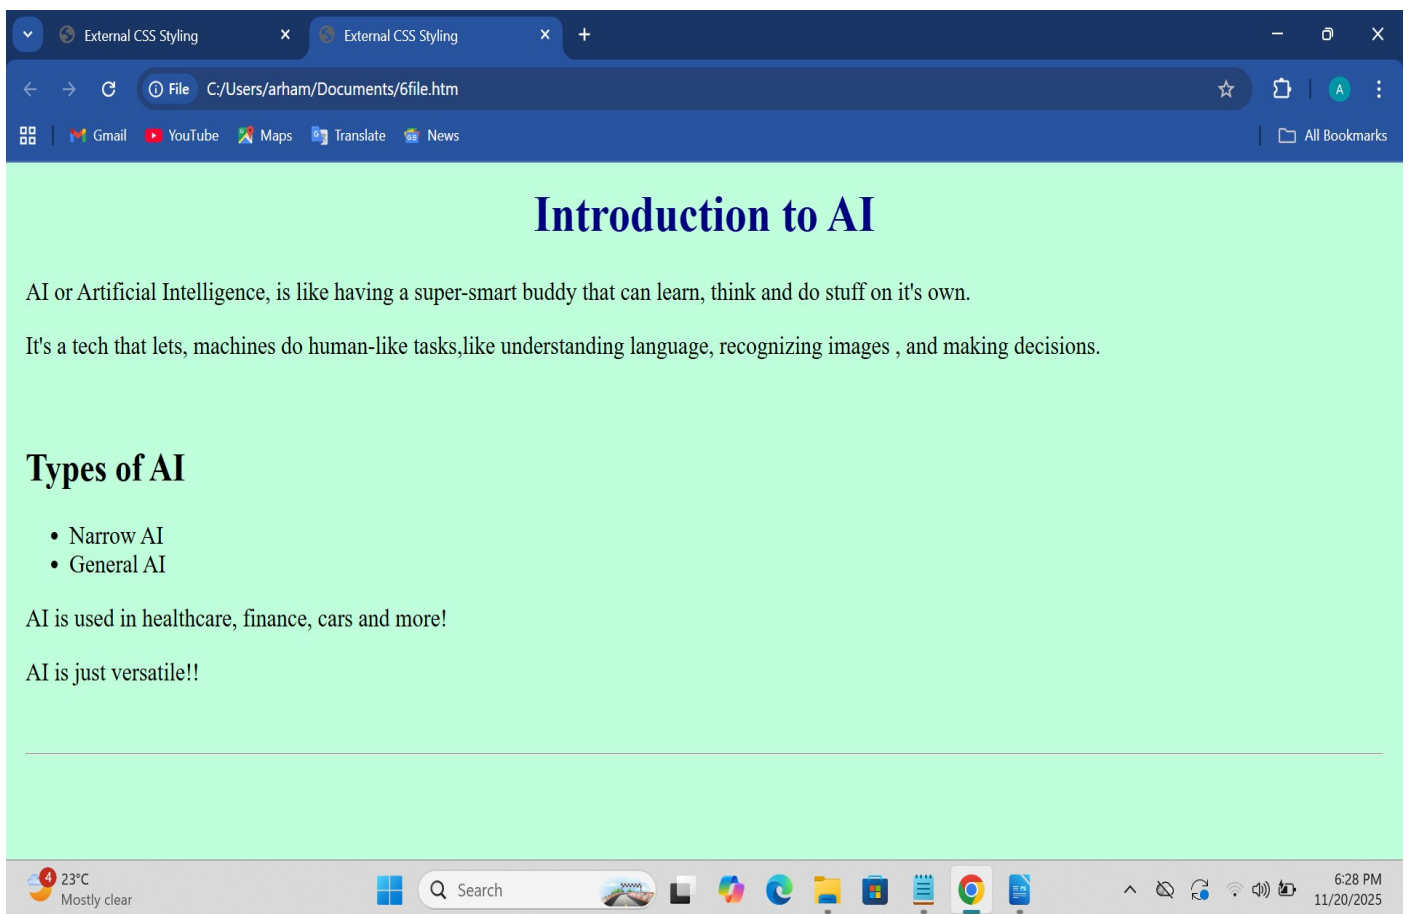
External CSS Styling ×
External CSS Styling ×
+

File C:/Users/arham/Documents/6file.htm

Gmail YouTube Maps Translate News
All Bookmarks

# Introduction to AI

AI or Artificial Intelligence, is like having a super-smart buddy that can learn, think and do stuff on it's own.

It's a tech that lets, machines do human-like tasks,like understanding language, recognizing images , and making decisions.

## Types of AI

- Narrow AI
- General AI

AI is used in healthcare, finance, cars and more!

AI is just versatile!!

4 23°C
Mostly clear
Search
6:28 PM
11/20/2025